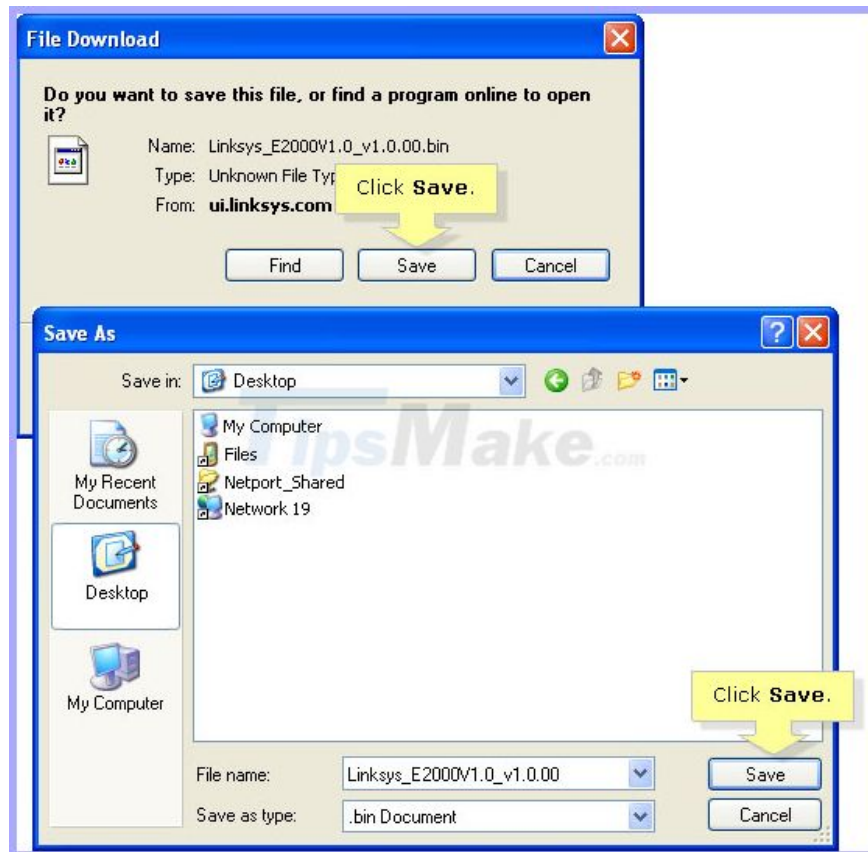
File Download

Do you want to save this file, or find a program online to open it?

Name: Linksys_E2000V1.0_v1.0.00.bin

Type: Unknown File Typ

From: ui.linksys.com

Click **Save**.

Find

Save

Cancel

Save As

Save in: Desktop

My Recent Documents

Desktop

My Computer

My Computer

Files

Netport_Shared

Network 19

TipsMake.com

Click **Save**.

File name: Linksys_E2000V1.0_v1.0.00

Save as type: .bin Document

Save

Cancel